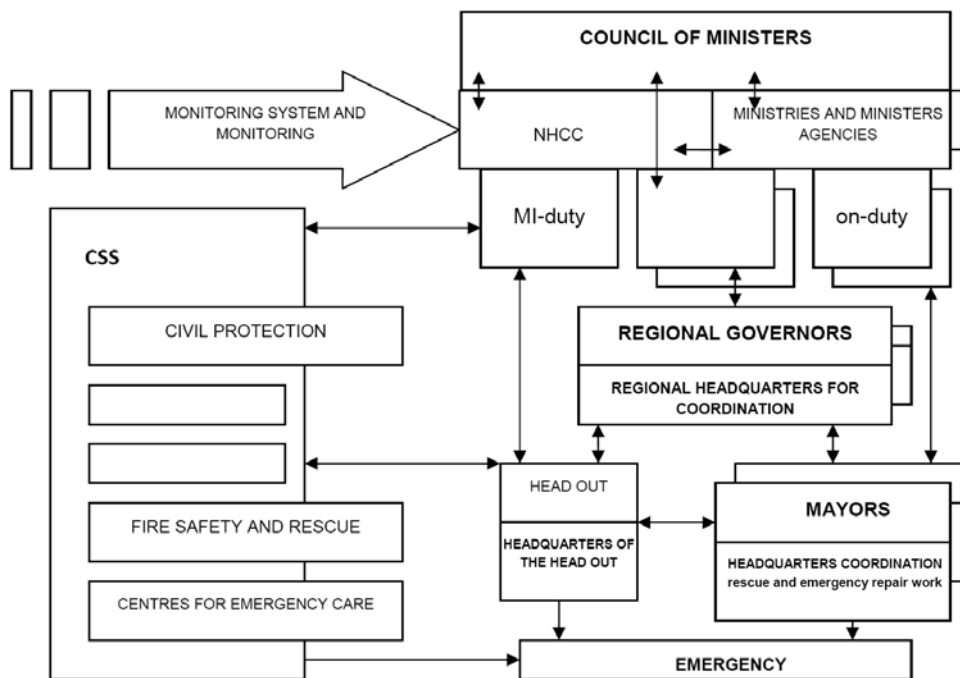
COUNCIL OF MINISTERS

MONITORING SYSTEM AND MONITORING

NHCC

MINISTRIES AND MINISTERS AGENCIES

MI-duty

on-duty

CSS

CIVIL PROTECTION

REGIONAL GOVERNORS

REGIONAL HEADQUARTERS FOR COORDINATION

HEAD OUT

HEADQUARTERS OF THE HEAD OUT

MAYORS

HEADQUARTERS COORDINATION rescue and emergency repair work

FIRE SAFETY AND RESCUE

CENTRES FOR EMERGENCY CARE

EMERGENCY